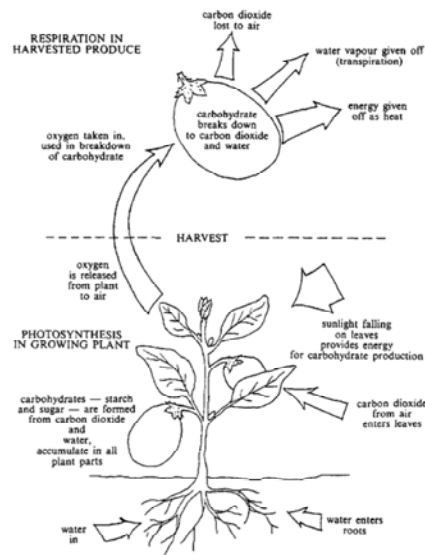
RESPIRATION IN HARVESTED PRODUCE

carbon dioxide lost to air

water vapour given off (transpiration)

carbohydrate breaks down to carbon dioxide and water

energy given off as heat

oxygen taken in, used in breakdown of carbohydrate

HARVEST

oxygen is released from plant to air

PHOTOSYNTHESIS IN GROWING PLANT

sunlight falling on leaves provides energy for carbohydrate production

carbohydrates — starch and sugar — are formed from carbon dioxide and water, accumulate in all plant parts

carbon dioxide from air enters leaves

water in

water enters roots